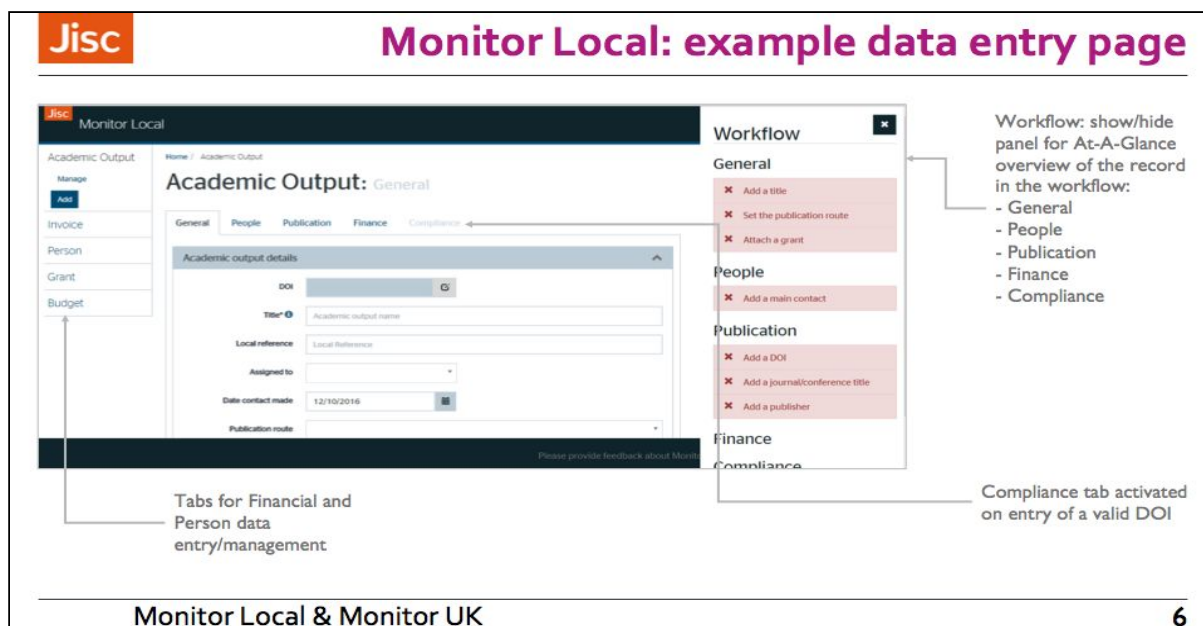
Jisc

Monitor Local: example data entry page

Jisc Monitor Local

Academic Output
Manage
Add
Invoice
Person
Grant
Budget

Home / Academic Output

Academic Output: General

General People Publication Finance Compliance

Academic output details

DOI
Title* Academic output name
Local reference Local Reference
Assigned to
Date contact made 12/10/2016
Publication route

Please provide feedback about Monit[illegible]

Workflow
General
✖ Add a title
✖ Set the publication route
✖ Attach a grant
People
✖ Add a main contact
Publication
✖ Add a DOI
✖ Add a journal/conference title
✖ Add a publisher
Finance
Compliance

Workflow: show/hide panel for At-A-Glance overview of the record in the workflow:
- General
- People
- Publication
- Finance
- Compliance

Tabs for Financial and Person data entry/management

Compliance tab activated on entry of a valid DOI

Monitor Local & Monitor UK

6